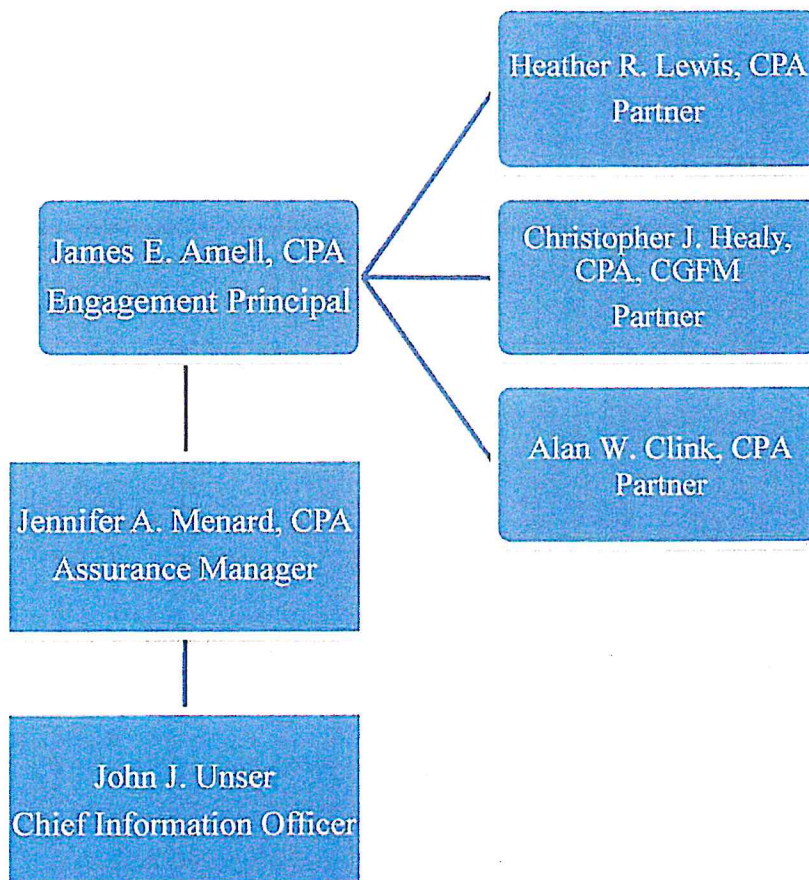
Heather R. Lewis, CPA
Partner

James E. Amell, CPA
Engagement Principal

Christopher J. Healy, CPA, CGFM
Partner

Alan W. Clink, CPA
Partner

Jennifer A. Menard, CPA
Assurance Manager

John J. Unser
Chief Information Officer